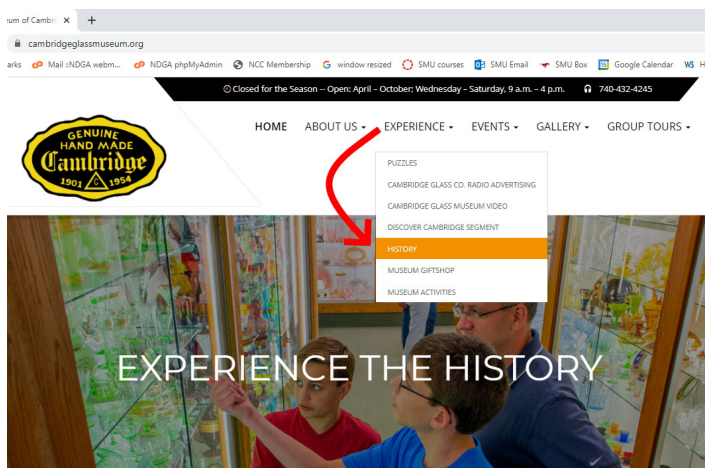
eum of Cambri ×  +

cambridgeglassmuseum.org

arks  Mail :: NDGA webm...  NDGA phpMyAdmin  NCC Membership  window resized  SMU courses  SMU Email  SMU Box  Google Calendar  WS H

Closed for the Season -- Open: April – October; Wednesday – Saturday, 9 a.m. – 4 p.m.  740-432-4245

GENUINE HAND MADE Cambridge 1901 C 1954

HOME  ABOUT US  EXPERIENCE  EVENTS  GALLERY  GROUP TOURS

PUZZLES
CAMBRIDGE GLASS CO. RADIO ADVERTISING
CAMBRIDGE GLASS MUSEUM VIDEO
DISCOVER CAMBRIDGE SEGMENT
HISTORY
MUSEUM GIFTSHOP
MUSEUM ACTIVITIES

EXPERIENCE THE HISTORY